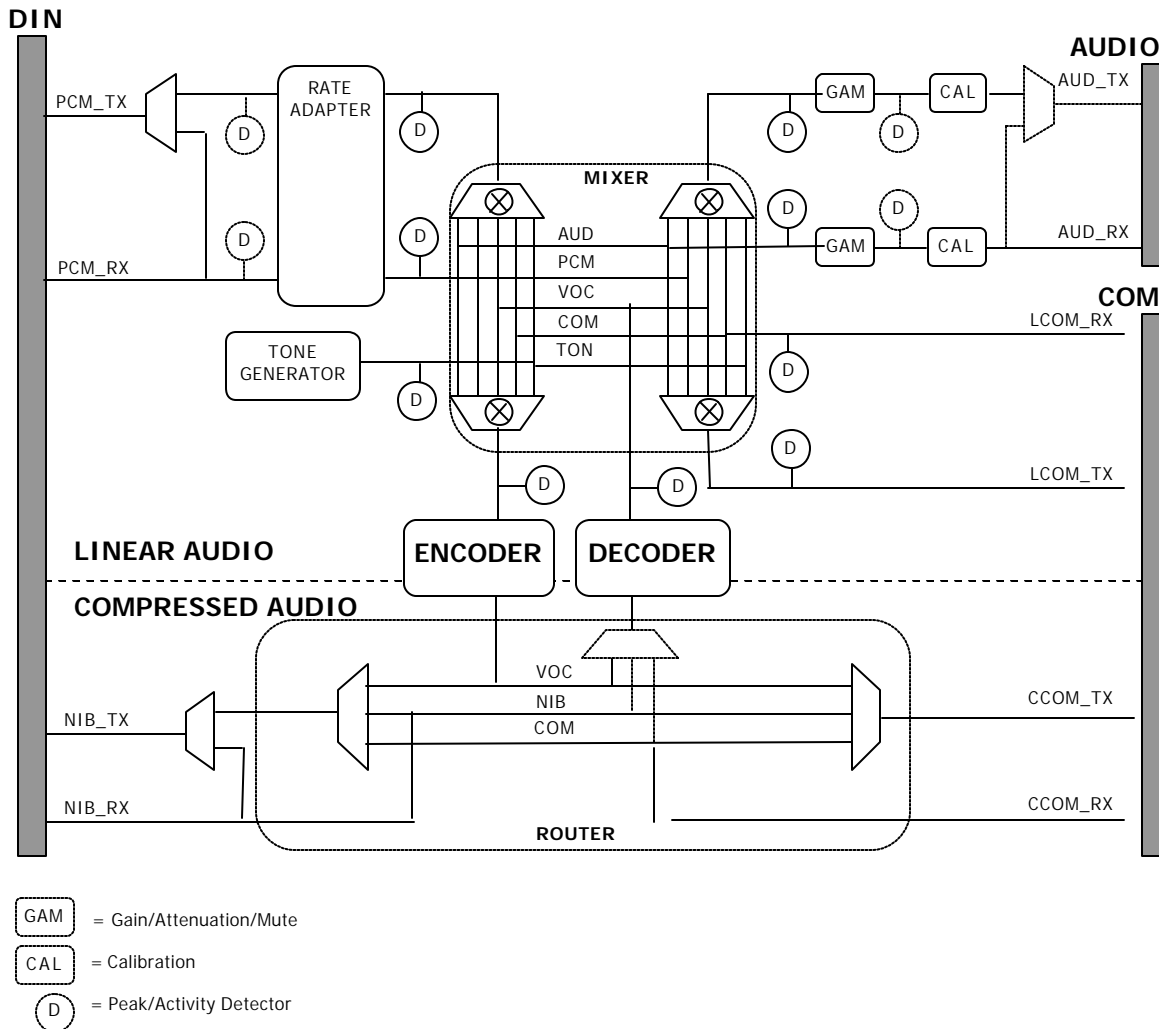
DIN

AUDIO

PCM_TX

RATE ADAPTER

D

D

GAM

CAL

AUD_TX

D

D

MIXER

D

D

D

D

AUD

GAM

CAL

AUD_RX

PCM_RX

PCM

VOC

COM

COM

LCOM_RX

TONE GENERATOR

TON

D

D

D

D

D

LCOM_TX

ENCODER

DECODER

LINEAR AUDIO

COMPRESSED AUDIO

VOC

NIB

CCOM_TX

NIB_TX

COM

NIB_RX

CCOM_RX

ROUTER

GAM = Gain/Attenuation/Mute

CAL = Calibration

D = Peak/Activity Detector